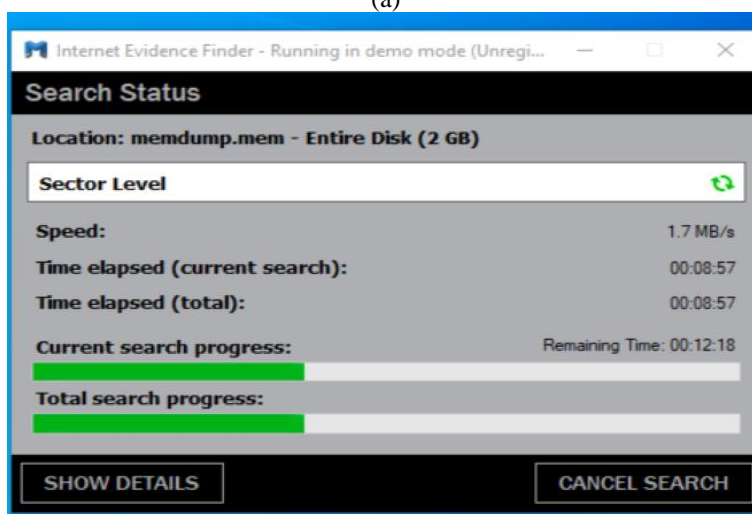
(a)

Internet Evidence Finder - Running in demo mode (Unregi...

Search Status

Location: memdump.mem - Entire Disk (2 GB)

Sector Level

Speed: 1.7 MB/s

Time elapsed (current search): 00:08:57

Time elapsed (total): 00:08:57

Current search progress: Remaining Time: 00:12:18

Total search progress:

SHOW DETAILS

CANCEL SEARCH